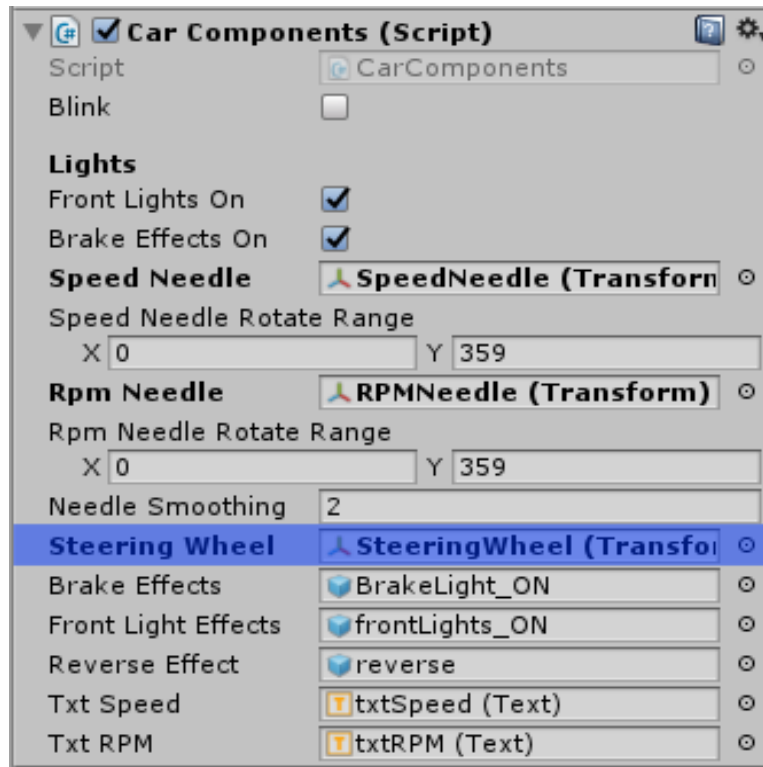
Car Components (Script)
Script CarComponents
Blink

Lights
Front Lights On
Brake Effects On
Speed Needle SpeedNeedle (Transforn
Speed Needle Rotate Range
X 0 Y 359
Rpm Needle RPMNeedle (Transform)
Rpm Needle Rotate Range
X 0 Y 359
Needle Smoothing 2
Steering Wheel SteeringWheel (Transfo
Brake Effects BrakeLight_ON
Front Light Effects frontLights_ON
Reverse Effect reverse
Txt Speed txtSpeed (Text)
Txt RPM txtRPM (Text)